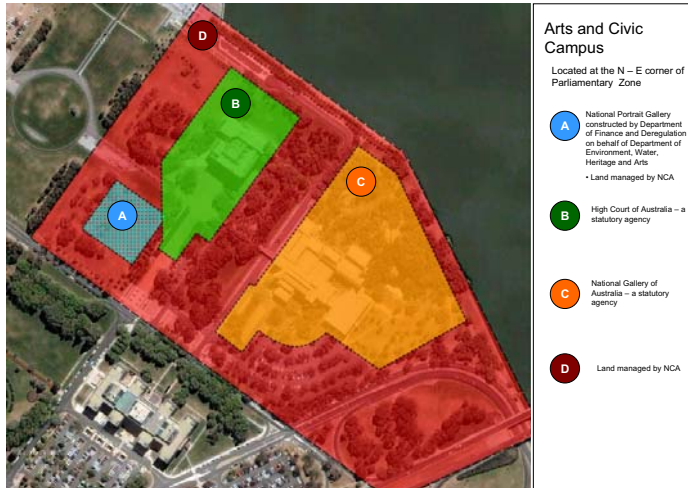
D

B

C

A

Arts and Civic Campus

Located at the N – E corner of Parliamentary Zone

A National Portrait Gallery constructed by Department of Finance and Deregulation on behalf of Department of Environment, Water, Heritage and Arts

• Land managed by NCA

B High Court of Australia – a statutory agency

C National Gallery of Australia – a statutory agency

D Land managed by NCA